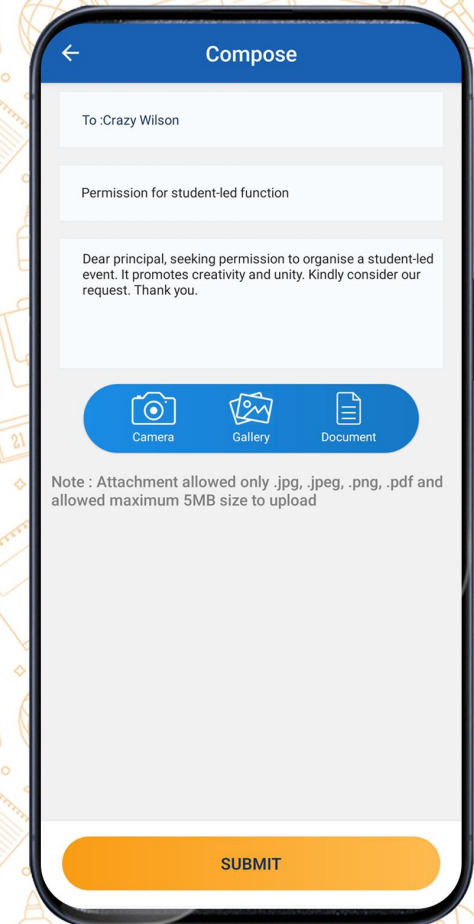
Compose

To :Crazy Wilson

Permission for student-led function

Dear principal, seeking permission to organise a student-led event. It promotes creativity and unity. Kindly consider our request. Thank you.

Camera Gallery Document

Note : Attachment allowed only .jpg, .jpeg, .png, .pdf and allowed maximum 5MB size to upload

SUBMIT